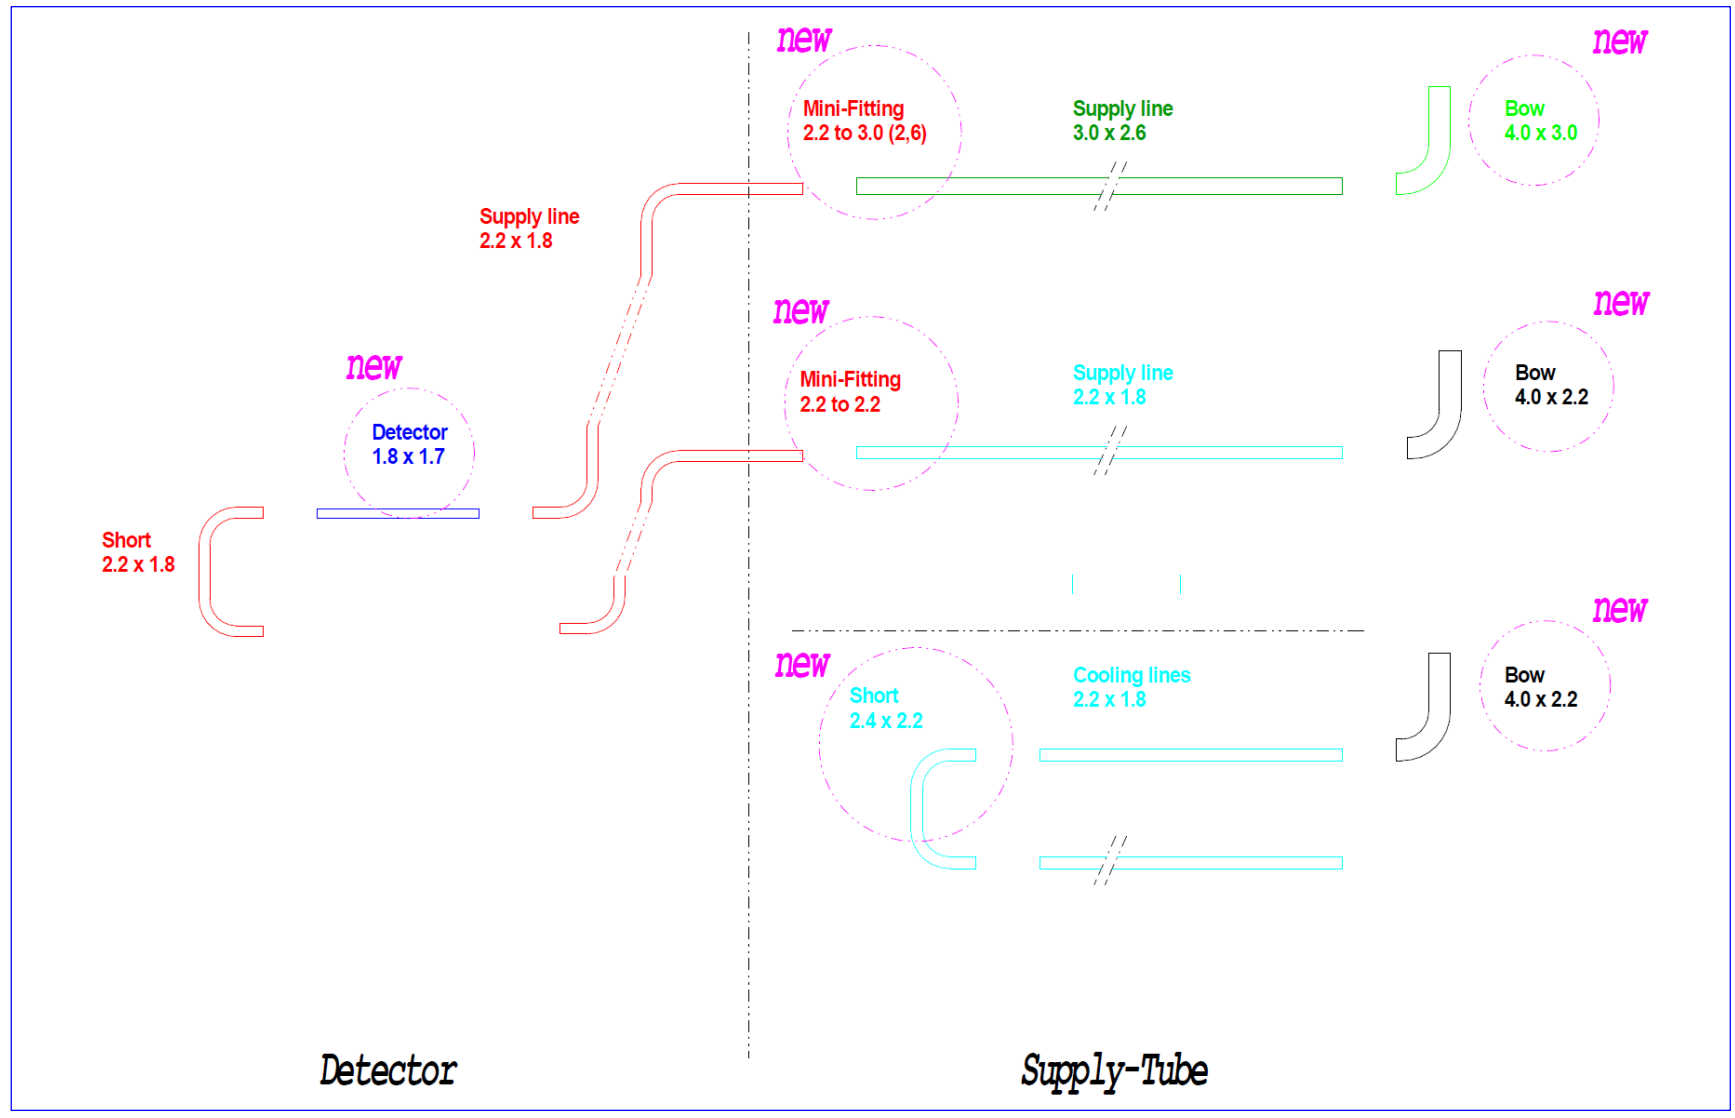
new

Mini-Fitting
2.2 to 3.0 (2,6)

Supply line
3.0 x 2.6

new

Bow
4.0 x 3.0

Supply line
2.2 x 1.8

new

Mini-Fitting
2.2 to 2.2

Supply line
2.2 x 1.8

new

Bow
4.0 x 2.2

new

Detector
1.8 x 1.7

Short
2.2 x 1.8

new

new

Short
2.4 x 2.2

Cooling lines
2.2 x 1.8

Bow
4.0 x 2.2

Detector

Supply-Tube